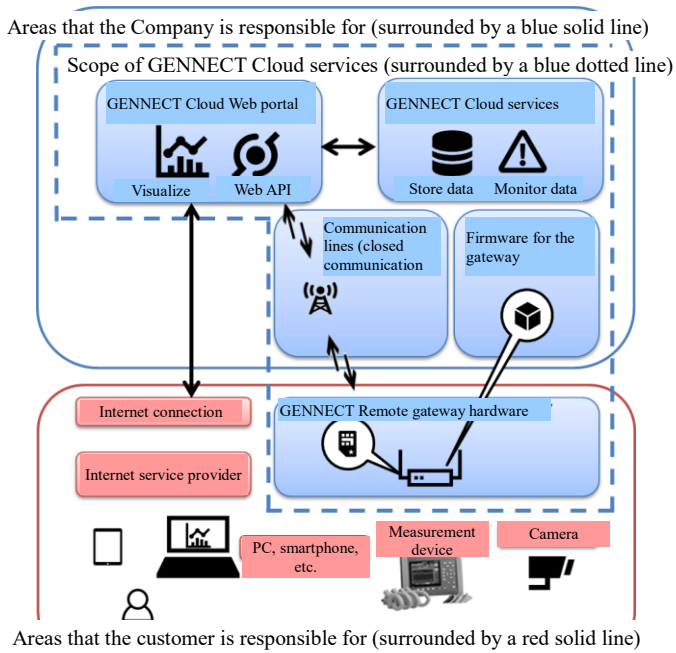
Areas that the Company is responsible for (surrounded by a blue solid line)

Scope of GENNECT Cloud services (surrounded by a blue dotted line)

GENNECT Cloud Web portal

Visualize

Web API

GENNECT Cloud services

Store data

Monitor data

Communication lines (closed communication

Firmware for the gateway

Internet connection

GENNECT Remote gateway hardware

Internet service provider

PC, smartphone, etc.

Measurement device

Camera

Areas that the customer is responsible for (surrounded by a red solid line)